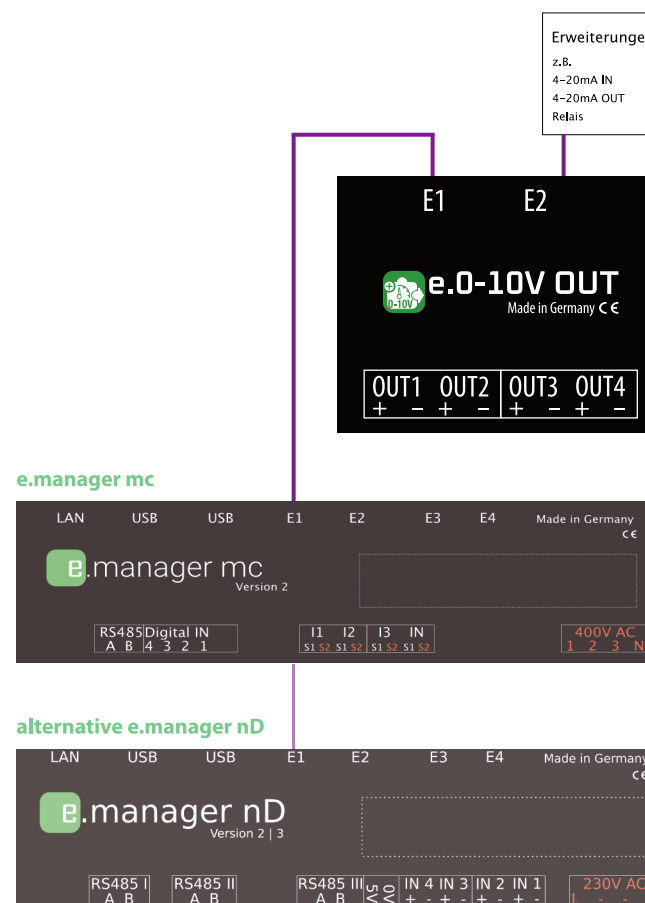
Erweiterunge
z.B.
4-20mA IN
4-20mA OUT
Relais

E1 E2

e.0-10V OUT
0-10V
Made in Germany CE

| OUT1 | OUT2 | OUT3 | OUT4 |
|---|---|---|---|
| + − | + − | + − | + − |

e.manager mc

LAN USB USB E1 E2 E3 E4 Made in Germany CE

e.manager mc
Version 2

| RS485 | Digital IN |
|---|---|
| A B | 4 3 2 1 |

| I1 | I2 | I3 | IN |
|---|---|---|---|
| S1 S2 | S1 S2 | S1 S2 | S1 S2 |

400V AC
1 2 3 N

alternative e.manager nD

LAN USB USB E1 E2 E3 E4 Made in Germany CE

e.manager nD
Version 2 | 3

RS485 I
A B

RS485 II
A B

RS485 III
A B

5V 0V

IN 4 IN 3 IN 2 IN 1
+ - + - + - + -

230V AC
L - - -